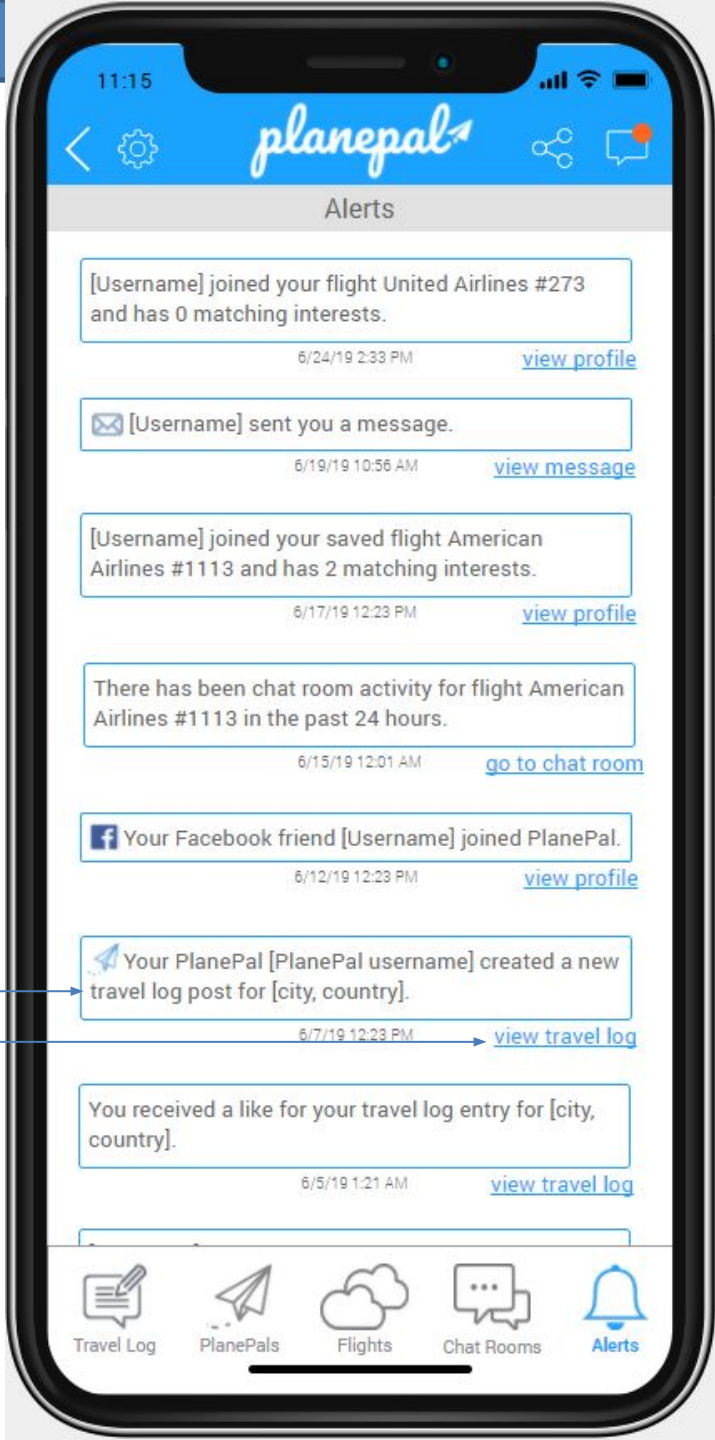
11:15

planepal

Alerts

[Username] joined your flight United Airlines #273 and has 0 matching interests.

6/24/19 2:33 PM view profile

[Username] sent you a message.

6/19/19 10:56 AM view message

[Username] joined your saved flight American Airlines #1113 and has 2 matching interests.

6/17/19 12:23 PM view profile

There has been chat room activity for flight American Airlines #1113 in the past 24 hours.

6/15/19 12:01 AM go to chat room

Your Facebook friend [Username] joined PlanePal.

6/12/19 12:23 PM view profile

Your PlanePal [PlanePal username] created a new travel log post for [city, country].

6/7/19 12:23 PM view travel log

You received a like for your travel log entry for [city, country].

6/5/19 1:21 AM view travel log

Travel Log PlanePals Flights Chat Rooms Alerts